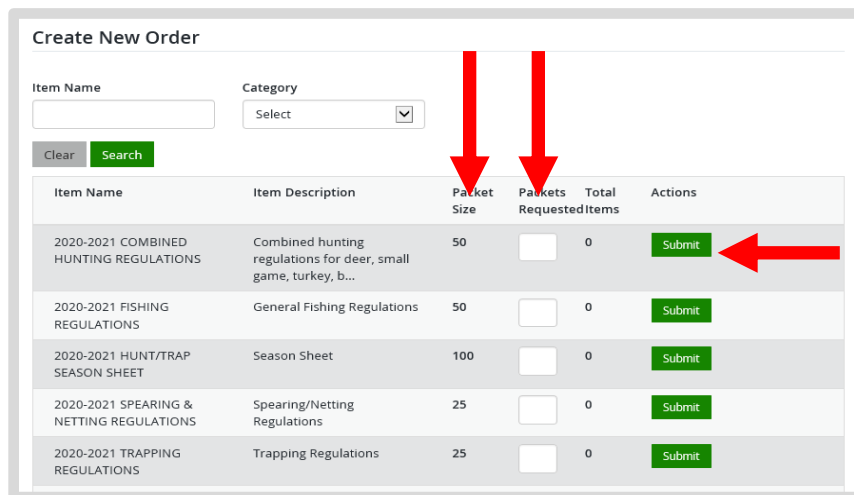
Create New Order

Item Name

Category

Select

Clear Search

| Item Name | Item Description | Packet Size | Packets Requested | Total Items | Actions |
|---|---|---|---|---|---|
| 2020-2021 COMBINED HUNTING REGULATIONS | Combined hunting regulations for deer, small game, turkey, b... | 50 | | 0 | Submit |
| 2020-2021 FISHING REGULATIONS | General Fishing Regulations | 50 | | 0 | Submit |
| 2020-2021 HUNT/TRAP SEASON SHEET | Season Sheet | 100 | | 0 | Submit |
| 2020-2021 SPEARING & NETTING REGULATIONS | Spearing/Netting Regulations | 25 | | 0 | Submit |
| 2020-2021 TRAPPING REGULATIONS | Trapping Regulations | 25 | | 0 | Submit |